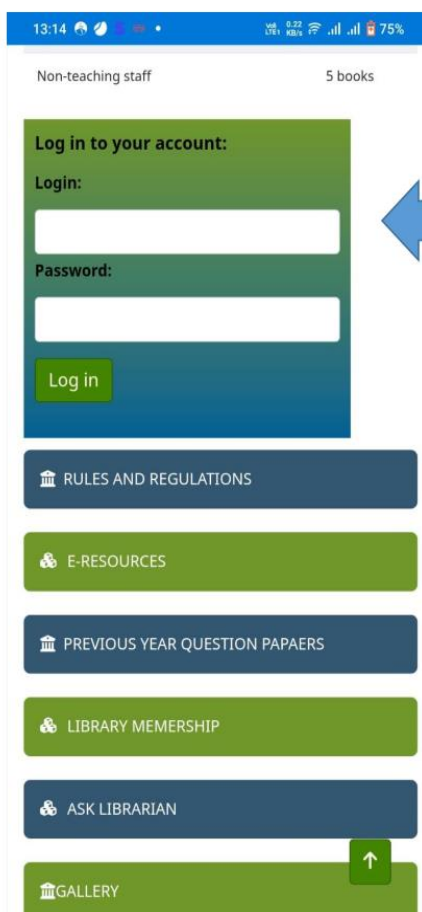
13:14 0.22 KB/s 75%

Non-teaching staff 5 books

Log in to your account:

Login:

Password:

Log in

RULES AND REGULATIONS

E-RESOURCES

PREVIOUS YEAR QUESTION PAPAERS

LIBRARY MEMERSHIP

ASK LIBRARIAN

GALLERY